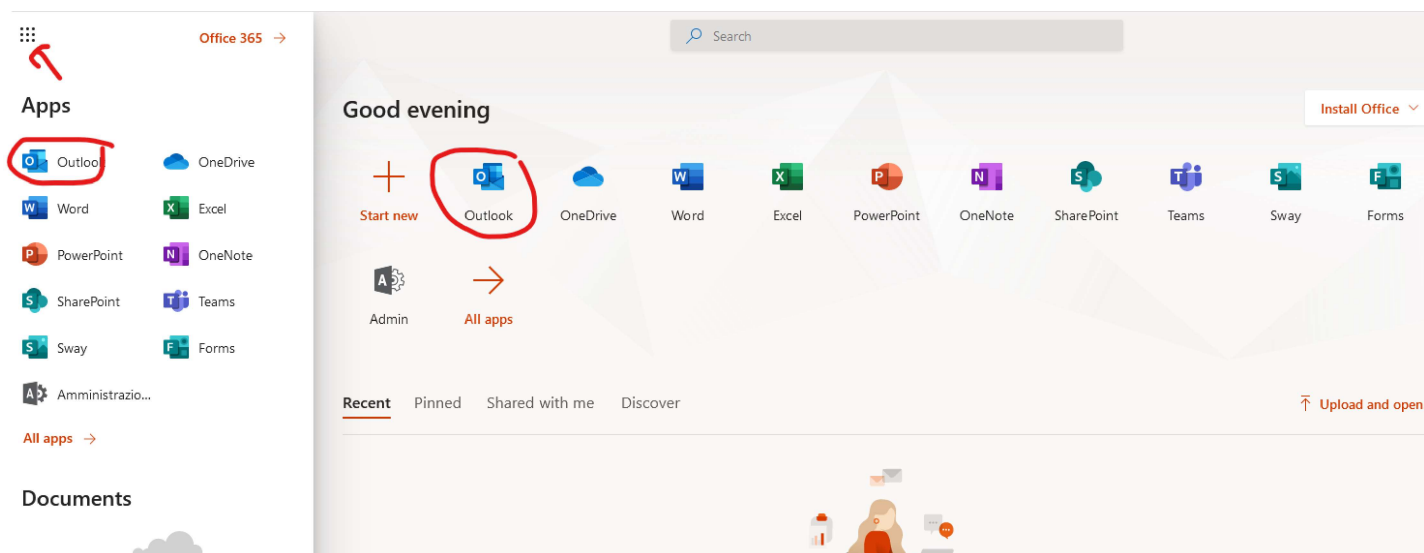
Office 365 →

Apps

Outlook
OneDrive
Word
Excel
PowerPoint
OneNote
SharePoint
Teams
Sway
Forms
Amministrazio...

All apps →

Documents

Search

Good evening

Install Office

Start new
Outlook
OneDrive
Word
Excel
PowerPoint
OneNote
SharePoint
Teams
Sway
Forms

Admin
All apps

Recent
Pinned
Shared with me
Discover

Upload and open